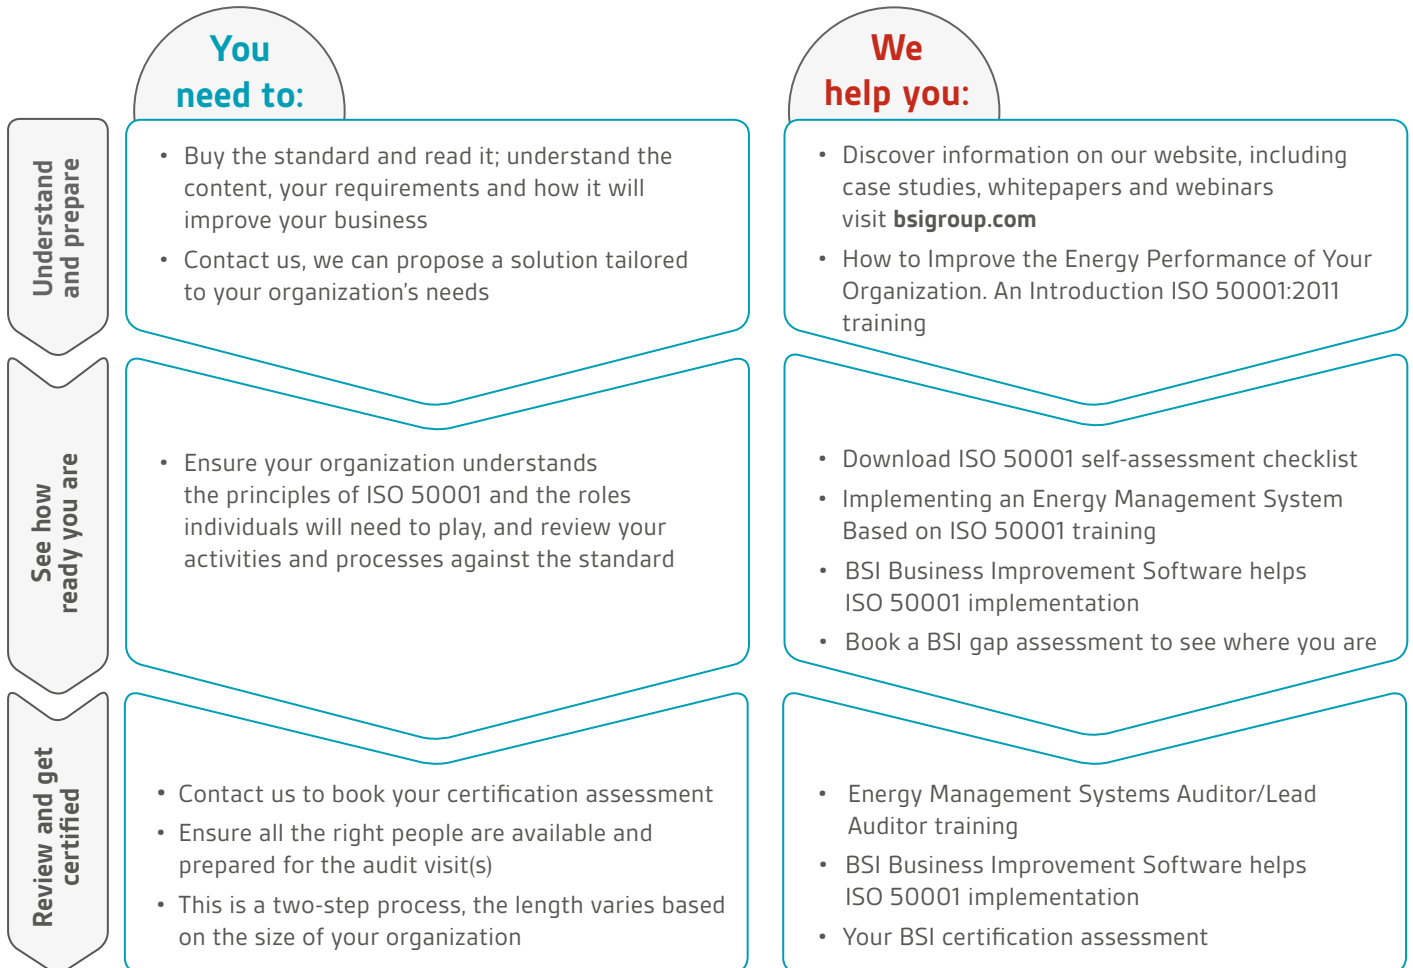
You need to:

We help you:

Understand and prepare

- Buy the standard and read it; understand the content, your requirements and how it will improve your business
- Contact us, we can propose a solution tailored to your organization's needs

- Discover information on our website, including case studies, whitepapers and webinars visit **bsigroup.com**
- How to Improve the Energy Performance of Your Organization. An Introduction ISO 50001:2011 training

See how ready you are

- Ensure your organization understands the principles of ISO 50001 and the roles individuals will need to play, and review your activities and processes against the standard

- Download ISO 50001 self-assessment checklist
- Implementing an Energy Management System Based on ISO 50001 training
- BSI Business Improvement Software helps ISO 50001 implementation
- Book a BSI gap assessment to see where you are

Review and get certified

- Contact us to book your certification assessment
- Ensure all the right people are available and prepared for the audit visit(s)
- This is a two-step process, the length varies based on the size of your organization

- Energy Management Systems Auditor/Lead Auditor training
- BSI Business Improvement Software helps ISO 50001 implementation
- Your BSI certification assessment